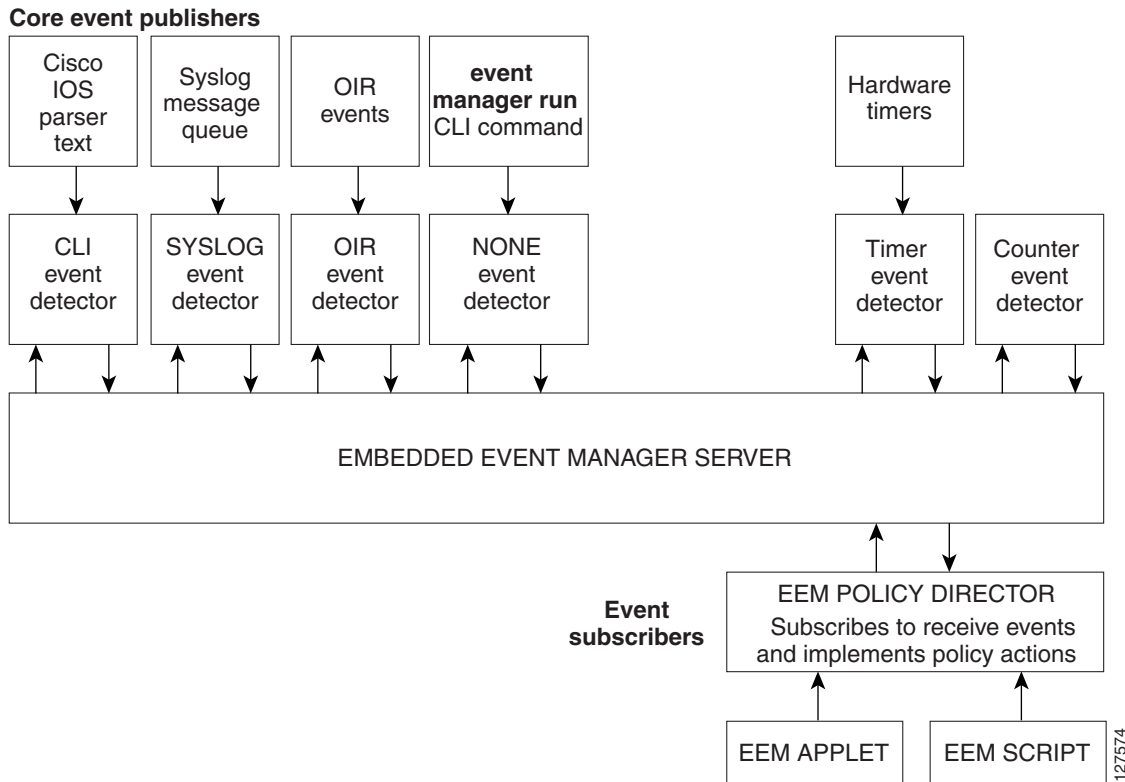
Core event publishers

Cisco IOS parser text

Syslog message queue

OIR events

event manager run CLI command

Hardware timers

CLI event detector

SYSLOG event detector

OIR event detector

NONE event detector

Timer event detector

Counter event detector

EMBEDDED EVENT MANAGER SERVER

Event subscribers

EEM POLICY DIRECTOR
Subscribes to receive events and implements policy actions

EEM APPLET

EEM SCRIPT

127574